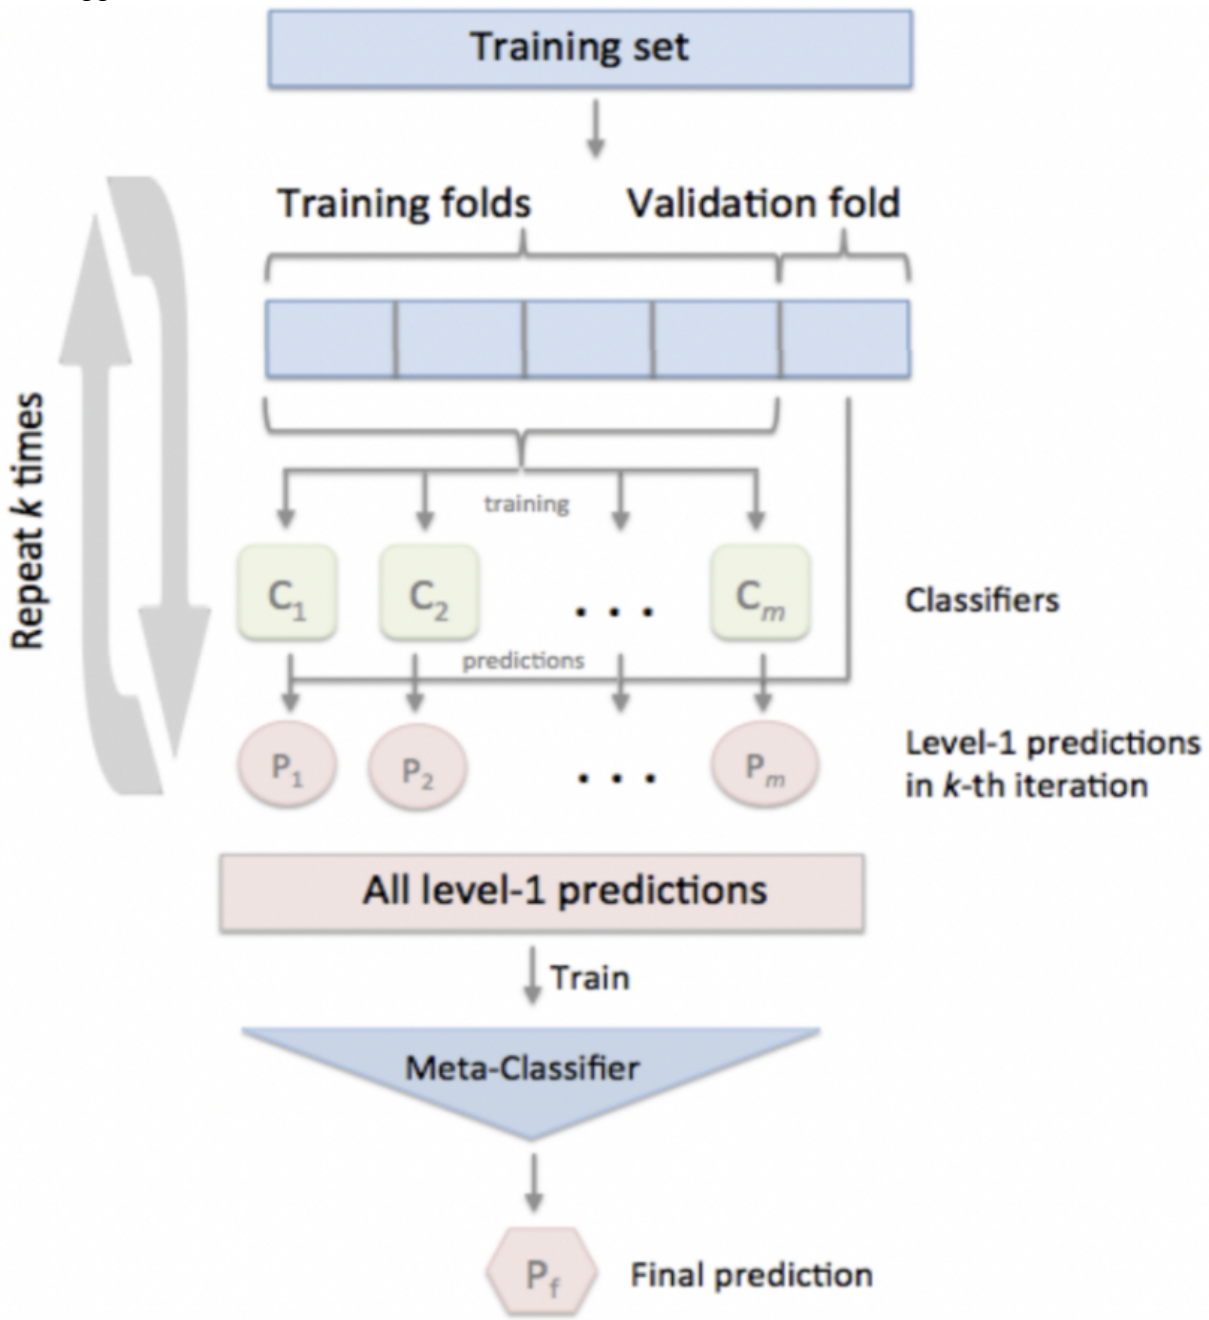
Training set

Training folds

Validation fold

Repeat $k$ times

training

$C_1$

$C_2$

. . .

$C_m$

Classifiers

predictions

$P_1$

$P_2$

. . .

$P_m$

Level-1 predictions in $k$-th iteration

All level-1 predictions

Train

Meta-Classifier

$P_f$

Final prediction